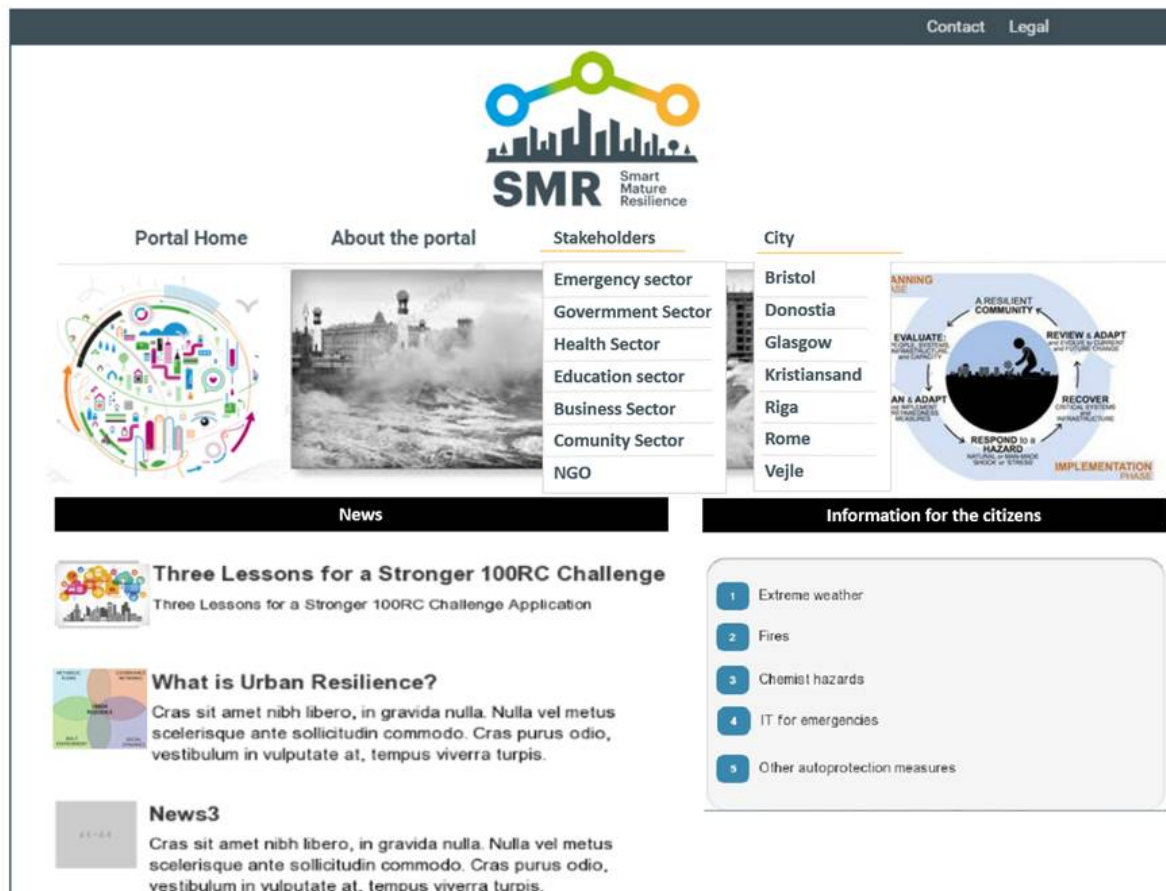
Contact Legal

SMR Smart Mature Resilience

Portal Home
About the portal
Stakeholders
City

Emergency sector
Govermment Sector
Health Sector
Education sector
Business Sector
Comunity Sector
NGO

Bristol
Donostia
Glasgow
Kristiansand
Riga
Rome
Vejle

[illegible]ANNING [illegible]SE
A RESILIENT COMMUNITY
EVALUATE:
REVIEW & ADAPT
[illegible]AN & ADAPT
RECOVER
RESPOND to a HAZARD
IMPLEMENTATION PHASE

News

Three Lessons for a Stronger 100RC Challenge
Three Lessons for a Stronger 100RC Challenge Application

What is Urban Resilience?
Cras sit amet nibh libero, in gravida nulla. Nulla vel metus scelerisque ante sollicitudin commodo. Cras purus odio, vestibulum in vulputate at, tempus viverra turpis.

News3
Cras sit amet nibh libero, in gravida nulla. Nulla vel metus scelerisque ante sollicitudin commodo. Cras purus odio, vestibulum in vulputate at, tempus viverra turpis.

Information for the citizens

1 Extreme weather
2 Fires
3 Chemist hazards
4 IT for emergencies
5 Other autoprotection measures